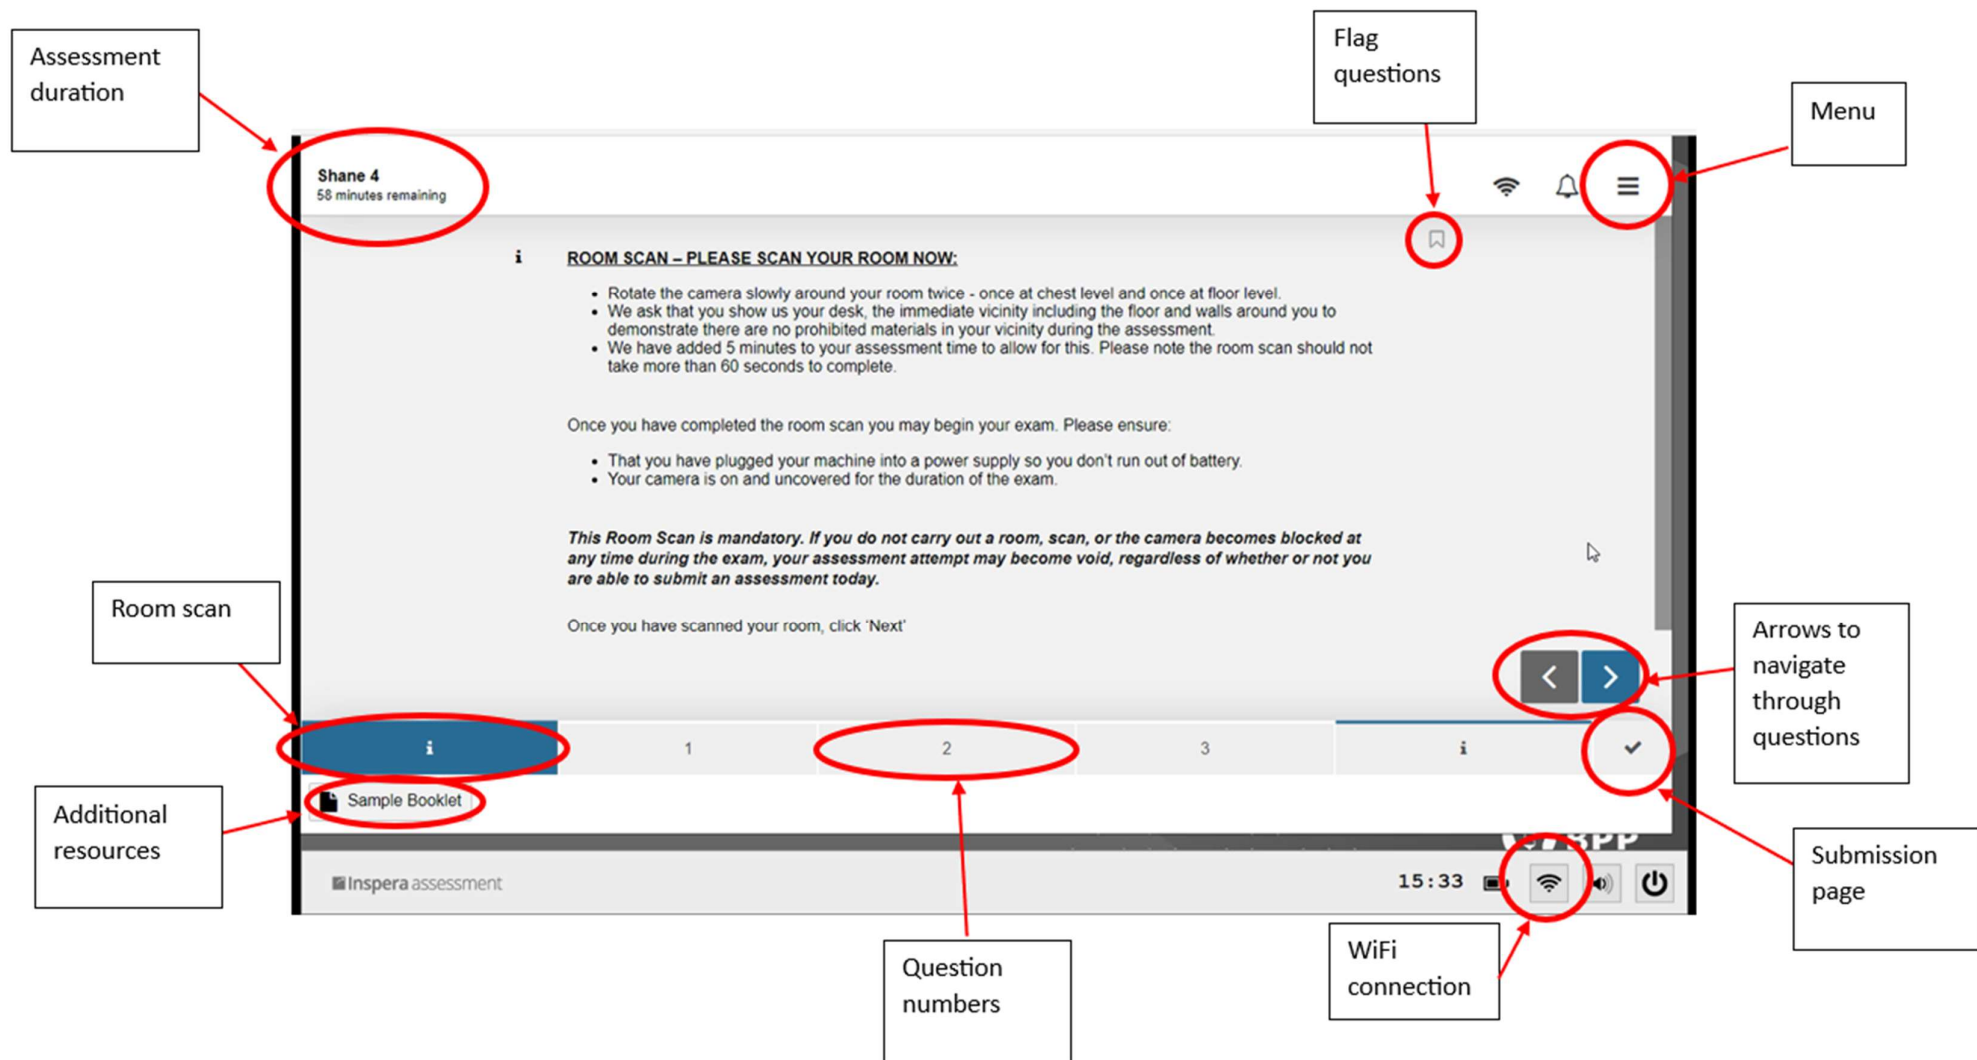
Assessment duration

Flag questions

Menu

Shane 4
58 minutes remaining

i

ROOM SCAN – PLEASE SCAN YOUR ROOM NOW:

- Rotate the camera slowly around your room twice - once at chest level and once at floor level.
- We ask that you show us your desk, the immediate vicinity including the floor and walls around you to demonstrate there are no prohibited materials in your vicinity during the assessment.
- We have added 5 minutes to your assessment time to allow for this. Please note the room scan should not take more than 60 seconds to complete.

Once you have completed the room scan you may begin your exam. Please ensure:

- That you have plugged your machine into a power supply so you don't run out of battery.
- Your camera is on and uncovered for the duration of the exam.

*This Room Scan is mandatory. If you do not carry out a room, scan, or the camera becomes blocked at any time during the exam, your assessment attempt may become void, regardless of whether or not you are able to submit an assessment today.*

Once you have scanned your room, click 'Next'

Room scan

Arrows to navigate through questions

i | 1 | 2 | 3 | i | ✔

Additional resources

Sample Booklet

Submission page

Inspera assessment

15:33

WiFi connection

Question numbers